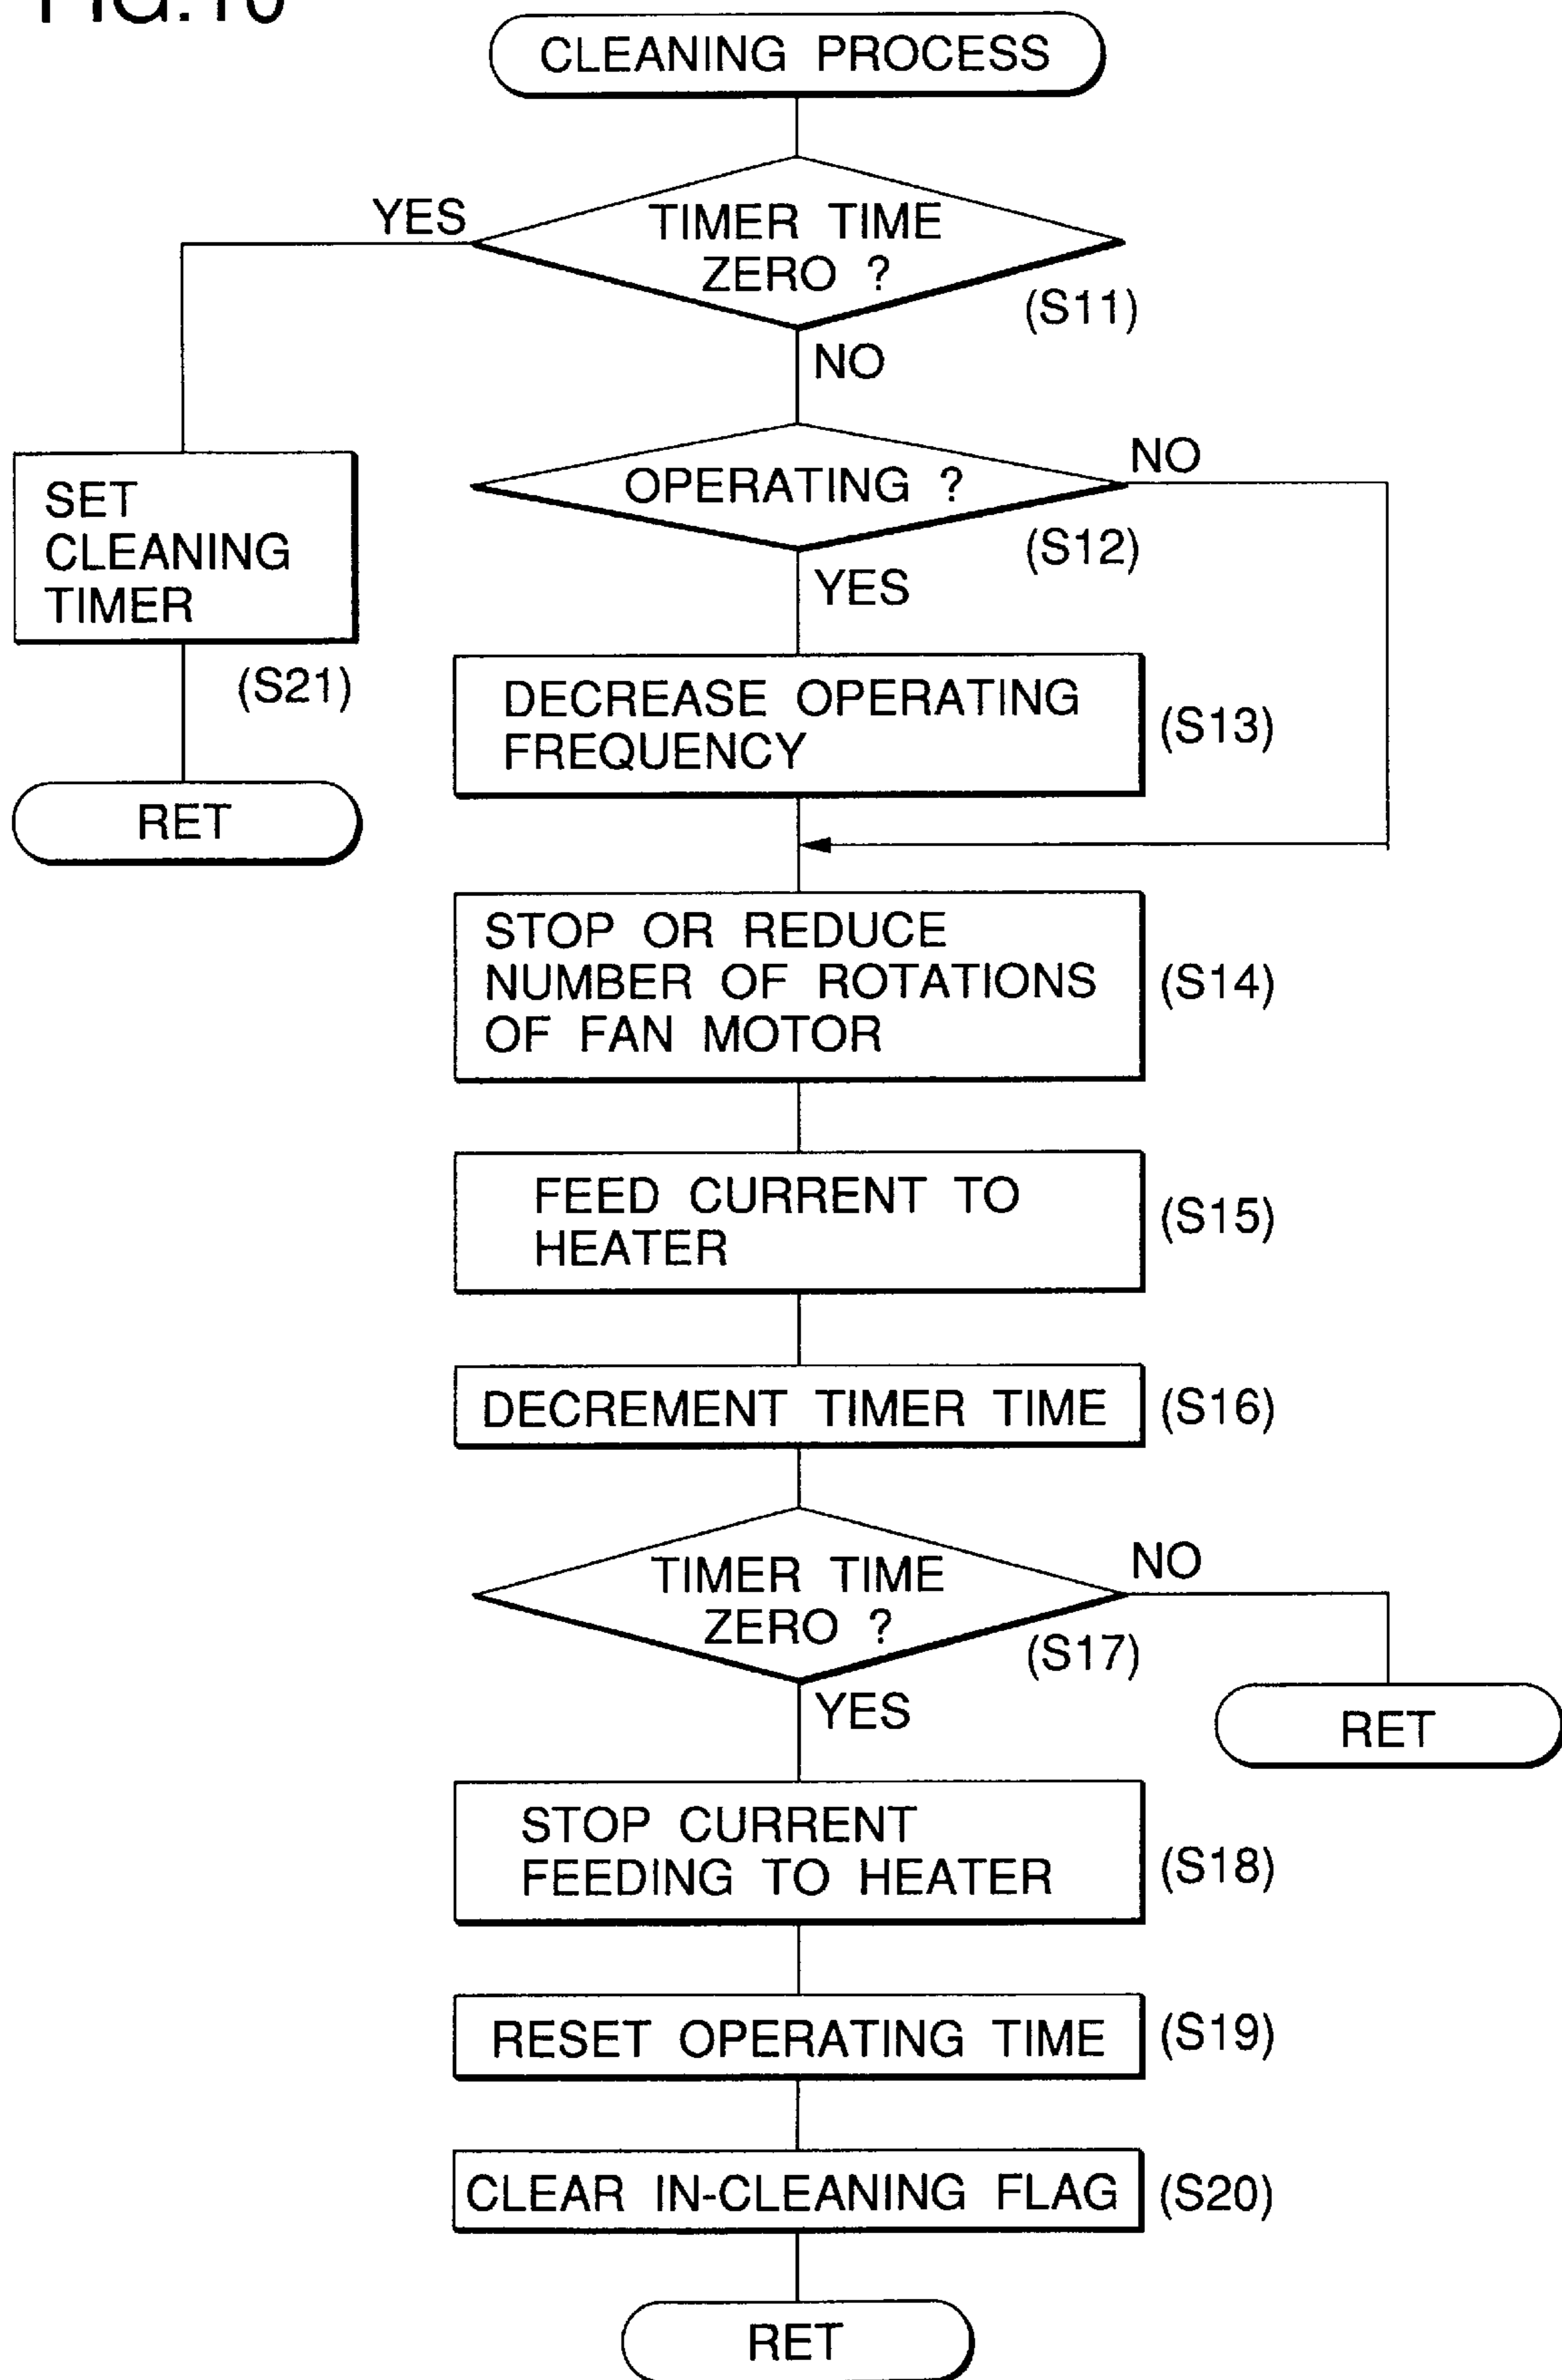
FIG.10

CLEANING PROCESS

TIMER TIME ZERO ?

YES

(S11)

NO

SET CLEANING TIMER

(S21)

RET

OPERATING ?

NO

(S12)

YES

DECREASE OPERATING FREQUENCY

(S13)

STOP OR REDUCE NUMBER OF ROTATIONS OF FAN MOTOR

(S14)

FEED CURRENT TO HEATER

(S15)

DECREMENT TIMER TIME

(S16)

TIMER TIME ZERO ?

NO

(S17)

YES

RET

STOP CURRENT FEEDING TO HEATER

(S18)

RESET OPERATING TIME

(S19)

CLEAR IN-CLEANING FLAG

(S20)

RET